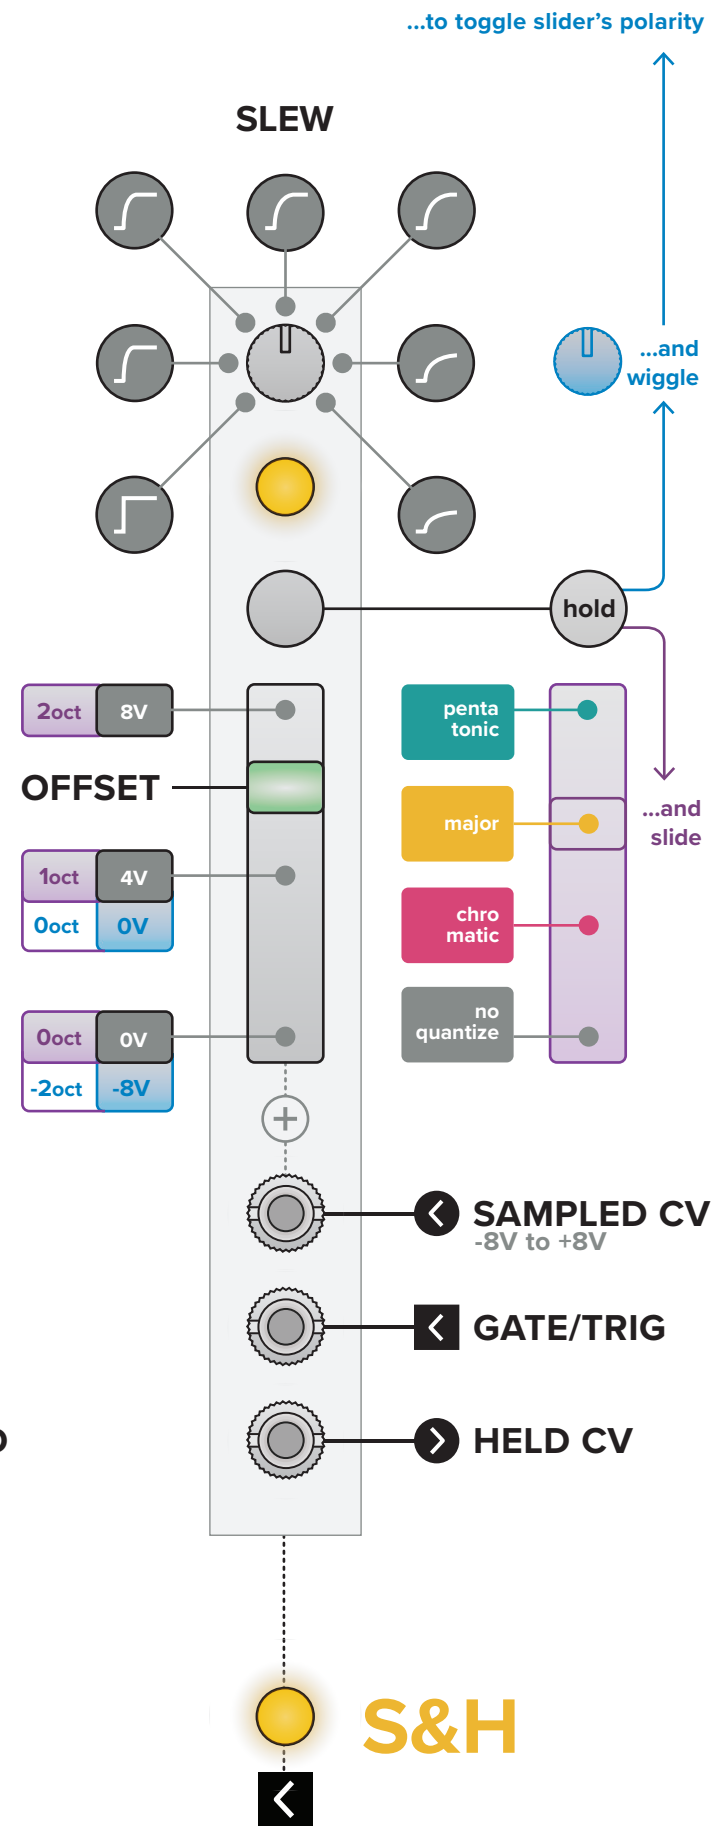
...to toggle slider's polarity

SLEW

...and wiggle

hold

2oct 8V

OFFSET

1oct 4V
0oct 0V

0oct 0V
-2oct -8V

penta tonic

major

chro matic

no quantize

...and slide

SAMPLED CV
-8V to +8V

GATE/TRIG

HELD CV

S&H